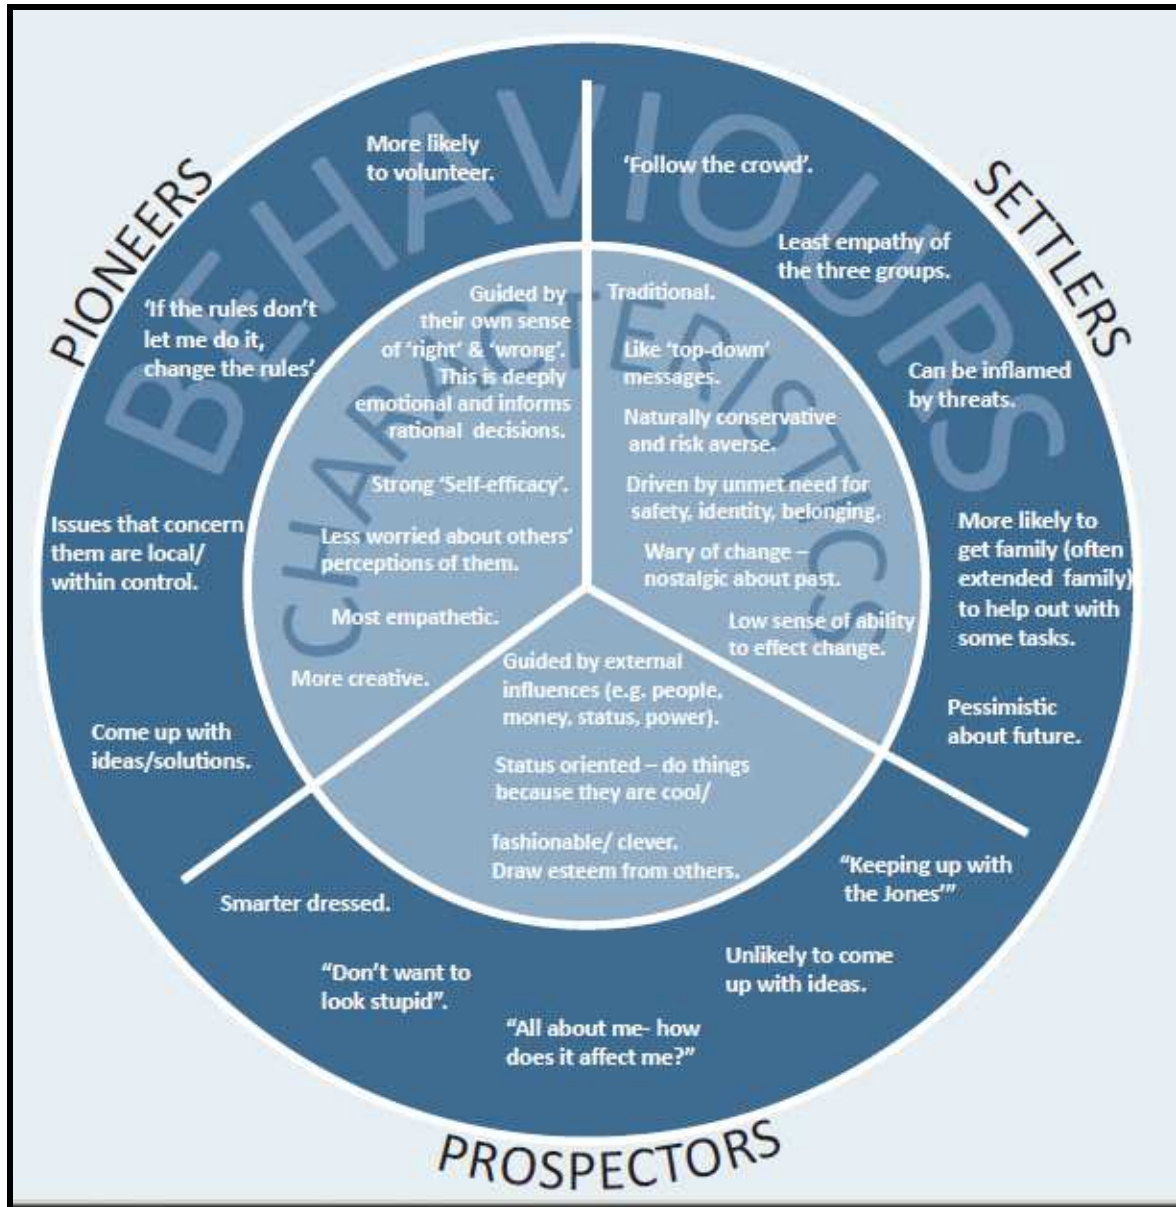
PIONEERS

SETTLERS

PROSPECTORS

BEHAVIOURS

CHARACTERISTICS

More likely to volunteer.

'If the rules don't let me do it, change the rules'.

Issues that concern them are local/ within control.

Come up with ideas/solutions.

Guided by their own sense of 'right' & 'wrong'. This is deeply emotional and informs rational decisions.

Strong 'Self-efficacy'.

Less worried about others' perceptions of them.

Most empathetic.

More creative.

'Follow the crowd'.

Least empathy of the three groups.

Can be inflamed by threats.

More likely to get family (often extended family) to help out with some tasks.

Pessimistic about future.

Traditional.

Like 'top-down' messages.

Naturally conservative and risk averse.

Driven by unmet need for safety, identity, belonging.

Wary of change – nostalgic about past.

Low sense of ability to effect change.

Guided by external influences (e.g. people, money, status, power).

Status oriented – do things because they are cool/

fashionable/ clever. Draw esteem from others.

Smarter dressed.

"Don't want to look stupid".

"All about me- how does it affect me?"

Unlikely to come up with ideas.

"Keeping up with the Jones'"